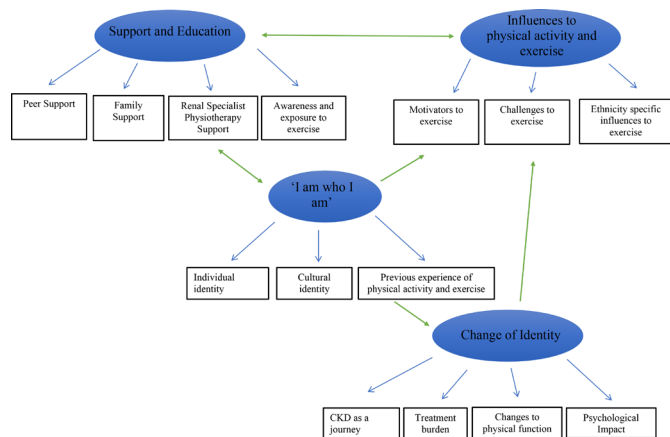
Support and Education

Peer Support

Family Support

Renal Specialist Physiotherapy Support

Awareness and exposure to exercise

Influences to physical activity and exercise

Motivators to exercise

Challenges to exercise

Ethnicity specific influences to exercise

'I am who I am'

Individual identity

Cultural identity

Previous experience of physical activity and exercise

Change of Identity

CKD as a journey

Treatment burden

Changes to physical function

Psychological Impact